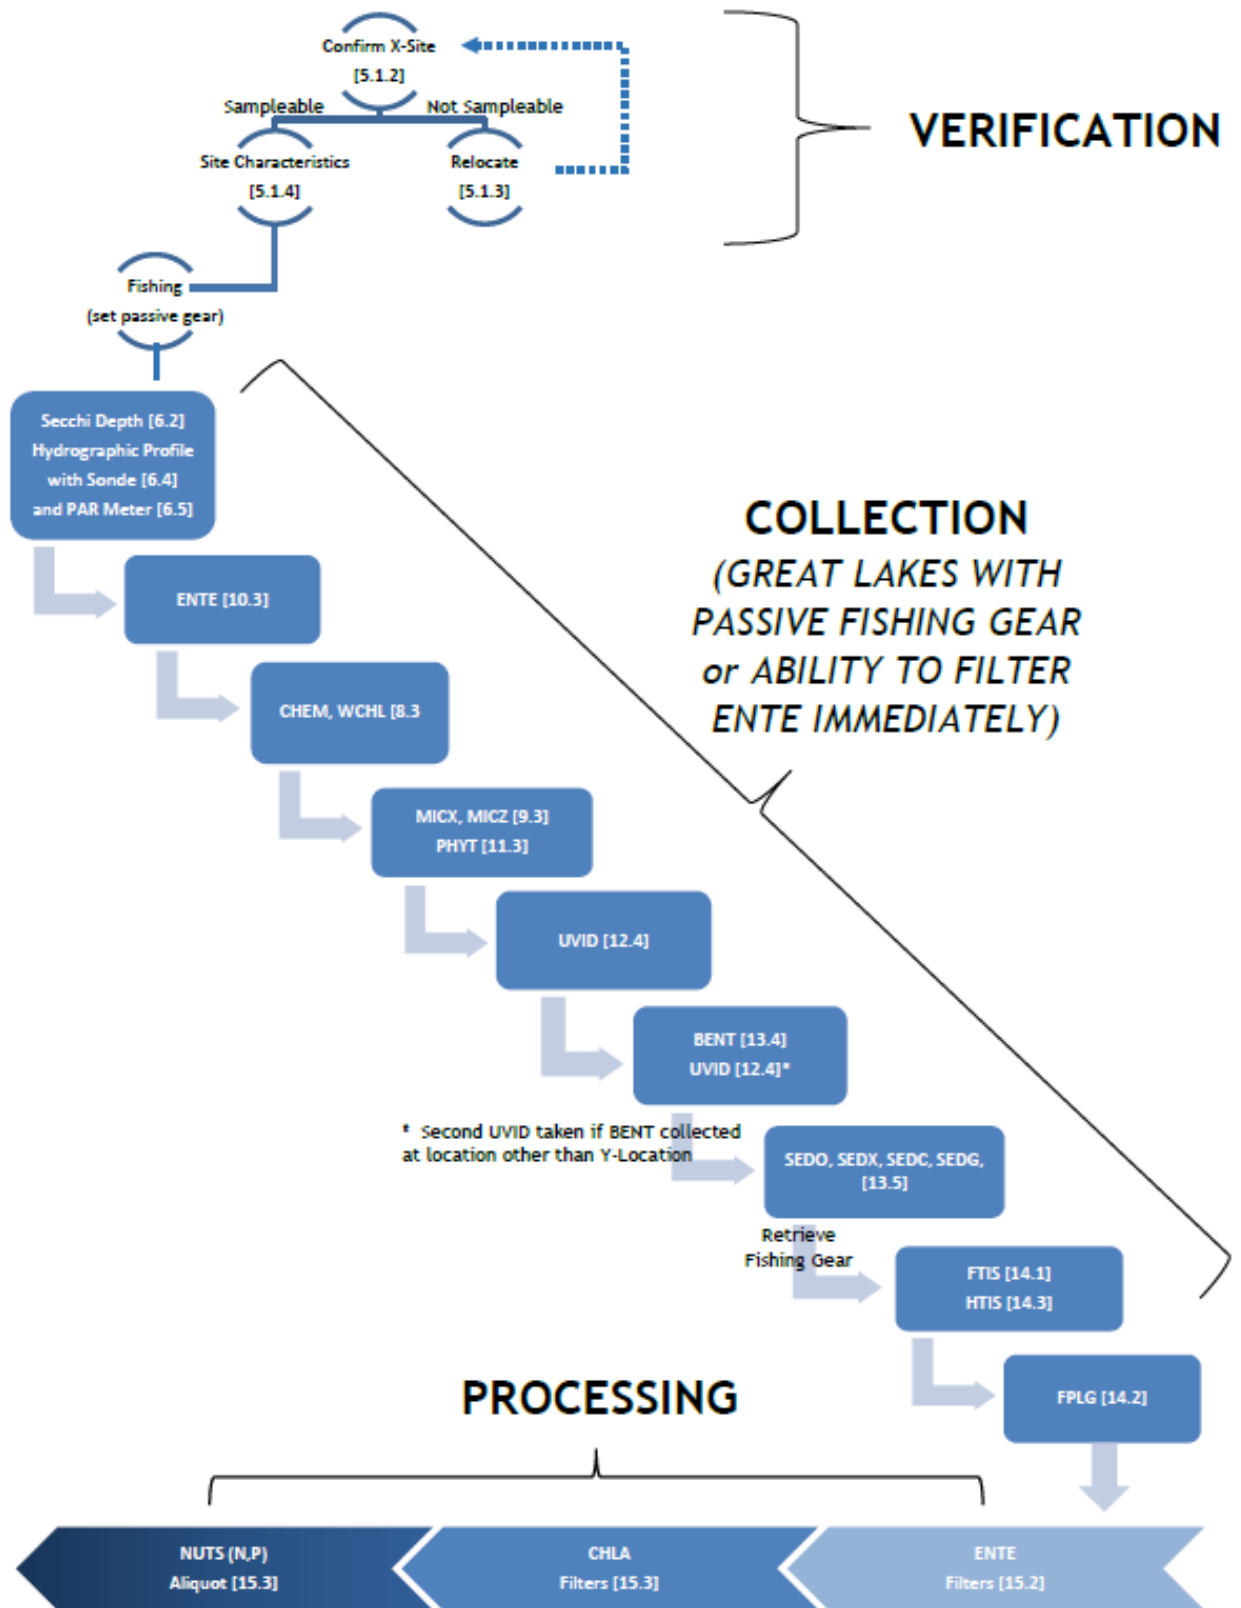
Confirm X-Site
[5.1.2]

Sampleable

Not Sampleable

Site Characteristics
[5.1.4]

Relocate
[5.1.3]

VERIFICATION

Fishing
(set passive gear)

Secchi Depth [6.2]
Hydrographic Profile with Sonde [6.4] and PAR Meter [6.5]

ENTE [10.3]

CHEM, WCHL [8.3

MICX, MICZ [9.3]
PHYT [11.3]

UVID [12.4]

BENT [13.4]
UVID [12.4]*

* Second UVID taken if BENT collected at location other than Y-Location

SEDO, SEDX, SEDC, SEDG, [13.5]

Retrieve Fishing Gear

FTIS [14.1]
HTIS [14.3]

FPLG [14.2]

COLLECTION
(GREAT LAKES WITH PASSIVE FISHING GEAR or ABILITY TO FILTER ENTE IMMEDIATELY)

PROCESSING

NUTS (N,P)
Aliquot [15.3]

CHLA
Filters [15.3]

ENTE
Filters [15.2]